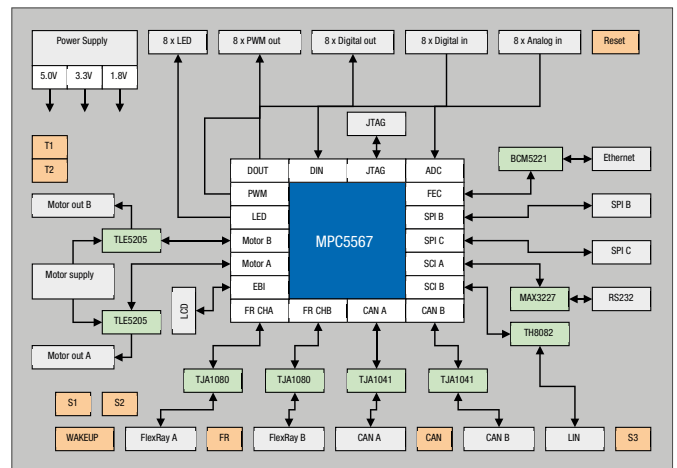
Power Supply
5.0V
3.3V
1.8V
8 x LED
8 x PWM out
8 x Digital out
8 x Digital in
8 x Analog in
Reset
T1
T2
JTAG
BCM5221
Ethernet
DOUT
DIN
JTAG
ADC
PWM
FEC
Motor out B
LED
SPI B
SPI B
TLE5205
Motor B
MPC5567
SPI C
SPI C
Motor supply
Motor A
SCI A
EBI
SCI B
MAX3227
RS232
LCD
TLE5205
FR CHA
FR CHB
CAN A
CAN B
TH8082
Motor out A
TJA1080
TJA1080
TJA1041
TJA1041
S1
S2
WAKEUP
FlexRay A
FR
FlexRay B
CAN A
CAN
CAN B
LIN
S3